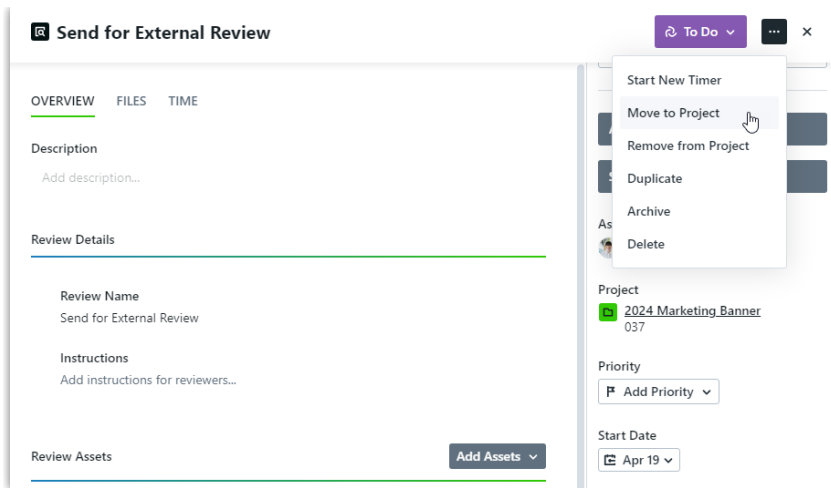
Send for External Review

To Do

···

×

OVERVIEW FILES TIME

Description

Add description...

Review Details

Review Name

Send for External Review

Instructions

Add instructions for reviewers...

Review Assets

Add Assets

Start New Timer

Move to Project

Remove from Project

Duplicate

Archive

Delete

As

Project

2024 Marketing Banner

037

Priority

Add Priority

Start Date

Apr 19